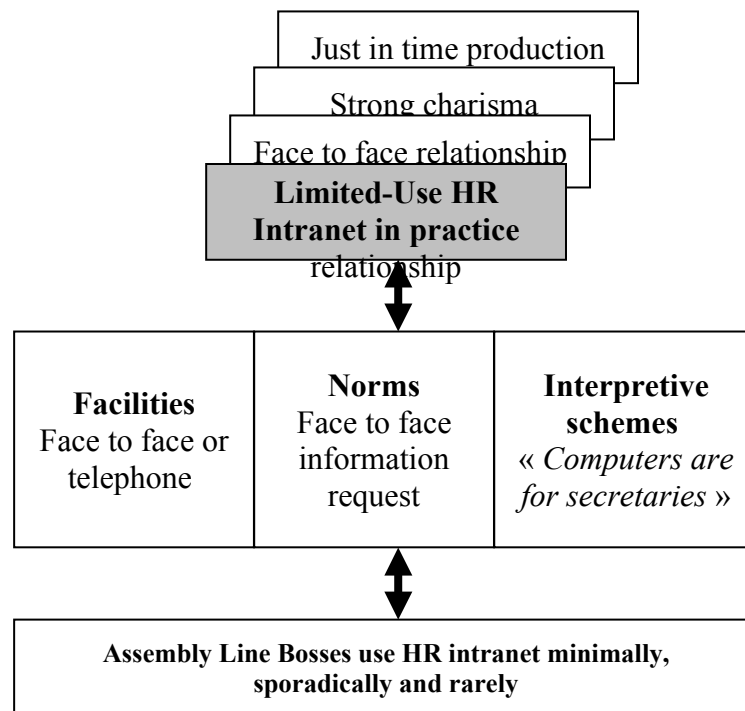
Just in time production

Strong charisma

Face to face relationship

**Limited-Use HR Intranet in practice**

relationship

| **Facilities** Face to face or telephone | **Norms** Face to face information request | **Interpretive schemes** « *Computers are for secretaries* » |
|---|---|---|

**Assembly Line Bosses use HR intranet minimally, sporadically and rarely**